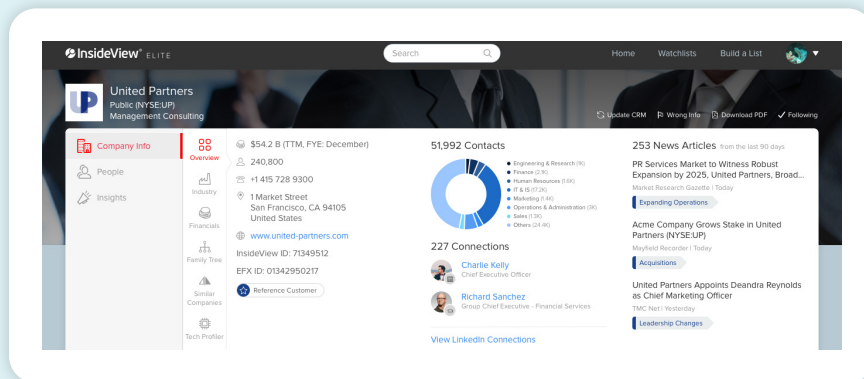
InsideView® ELITE

Search

Home Watchlists Build a List

UP United Partners
Public (NYSE:UP)
Management Consulting

Update CRM Wrong Info Download PDF Following

Company Info
People
Insights

Overview
Industry
Financials
Family Tree
Similar Companies
Tech Profiler

$54.2 B (TTM, FYE: December)
240,800
+1 415 728 9300
1 Market Street
San Francisco, CA 94105
United States
www.united-partners.com
InsideView ID: 71349512
EFX ID: 01342950217
Reference Customer

51,992 Contacts
Engineering & Research (9K)
Finance (2.1K)
Human Resources (1.6K)
IT & IS (17.2K)
Marketing (1.4K)
Operations & Administration (3K)
Sales (1.3K)
Others (24.4K)

227 Connections
Charlie Kelly
Chief Executive Officer
Richard Sanchez
Group Chief Executive - Financial Services
View LinkedIn Connections

253 News Articles from the last 90 days
PR Services Market to Witness Robust Expansion by 2025, United Partners, Broad...
Market Research Gazette | Today
Expanding Operations
Acme Company Grows Stake in United Partners (NYSE:UP)
Mayfield Recorder | Today
Acquisitions
United Partners Appoints Deandra Reynolds as Chief Marketing Officer
TMC Net | Yesterday
Leadership Changes